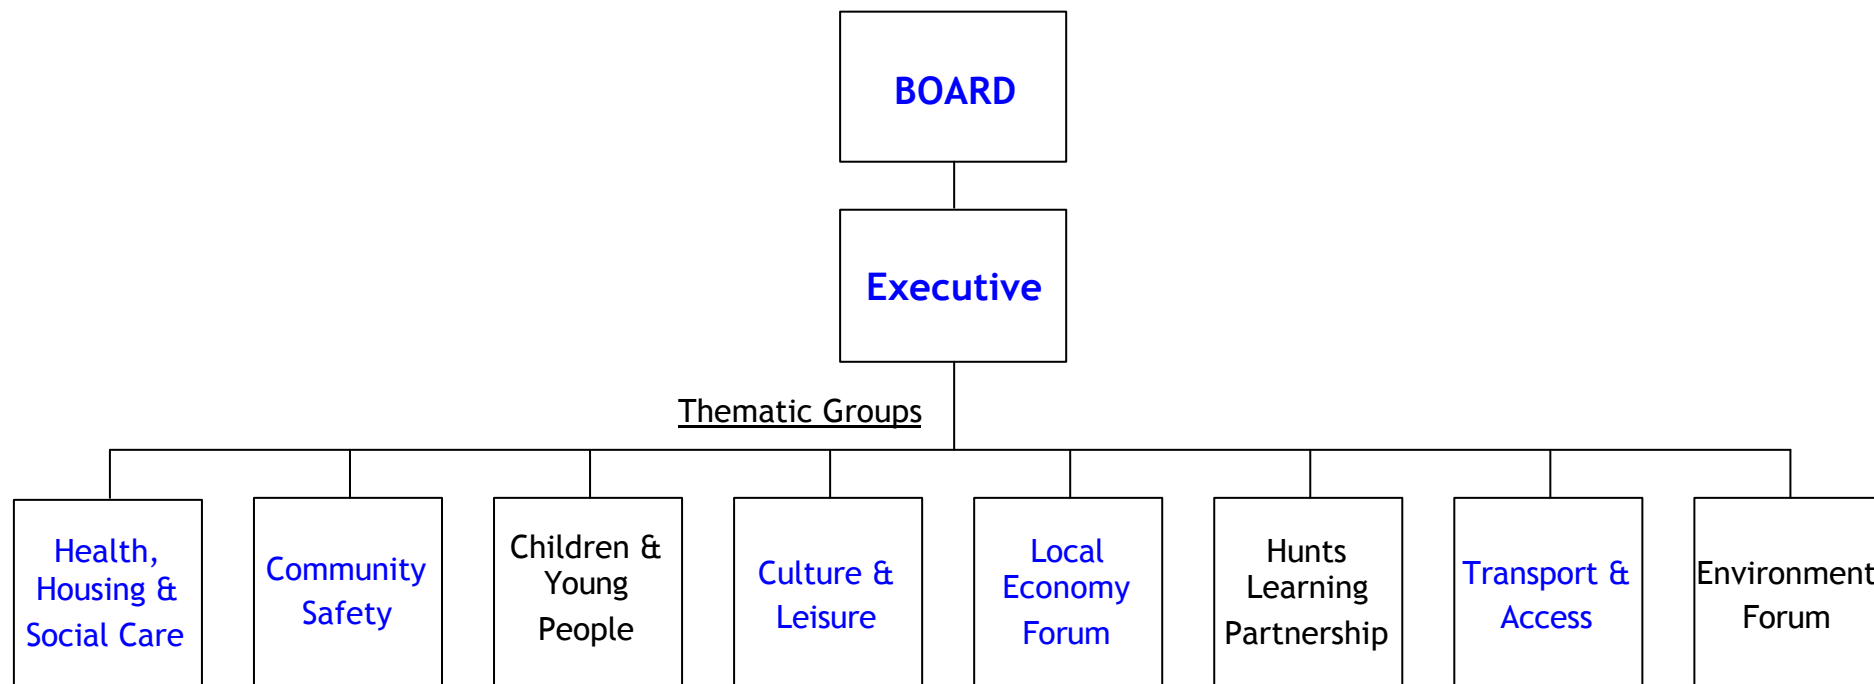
BOARD

Executive

Thematic Groups

Health, Housing & Social Care

Community Safety

Children & Young People

Culture & Leisure

Local Economy Forum

Hunts Learning Partnership

Transport & Access

Environment Forum